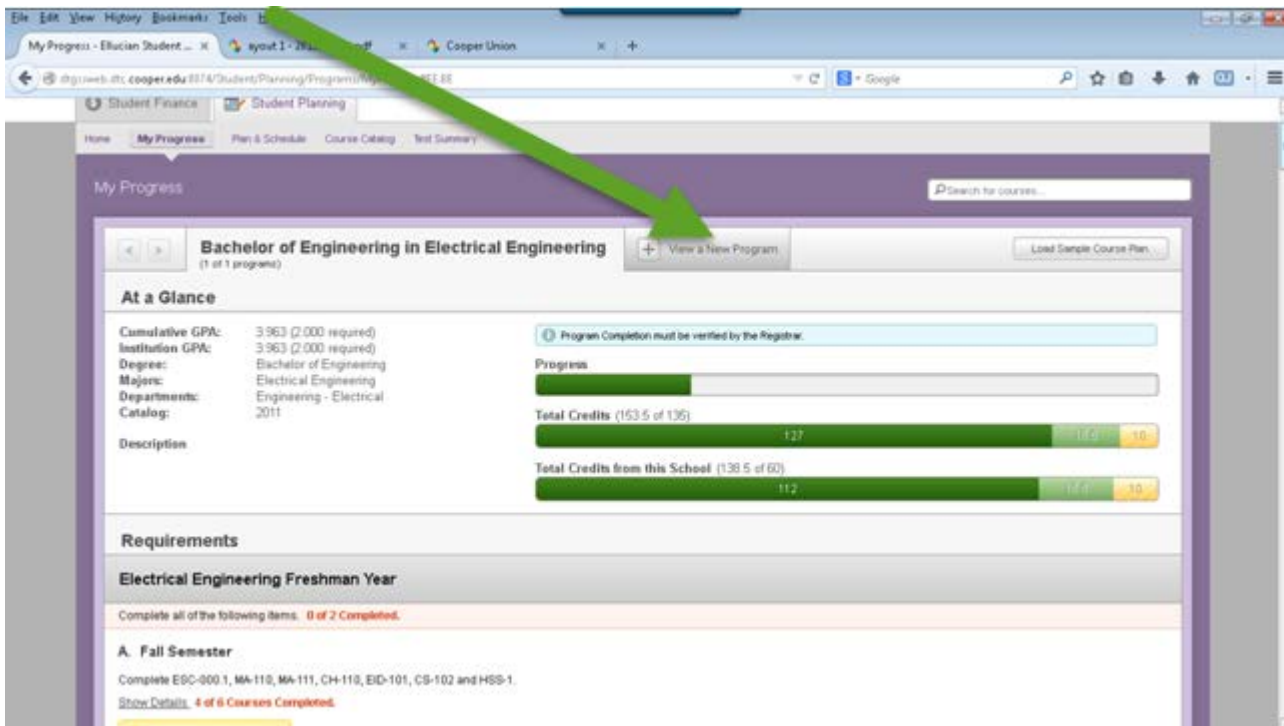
File Edit View History Bookmarks Tools H

My Progress - Ellucian Student ... × ayout 1 - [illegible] × Cooper Union × +

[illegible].cooper.edu:8074/Student/Planning/Programs/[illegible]EE.EE

Google

Student Finance Student Planning

Home My Progress Plan & Schedule Course Catalog Test Summary

My Progress

Search for courses...

Bachelor of Engineering in Electrical Engineering
(1 of 1 programs)

+ View a New Program

Load Sample Course Plan

At a Glance

| | |
|---|---|
| Cumulative GPA: | 3.963 (2.000 required) |
| Institution GPA: | 3.963 (2.000 required) |
| Degree: | Bachelor of Engineering |
| Majors: | Electrical Engineering |
| Departments: | Engineering - Electrical |
| Catalog: | 2011 |
| Description | |

Program Completion must be verified by the Registrar.

Progress

Total Credits (153.5 of 135)

127 16.5 10

Total Credits from this School (138.5 of 60)

112 16.5 10

Requirements

Electrical Engineering Freshman Year

Complete all of the following items. 0 of 2 Completed.

A. Fall Semester

Complete ESC-000.1, MA-110, MA-111, CH-110, EID-101, CS-102 and HSS-1.

Show Details 4 of 6 Courses Completed.